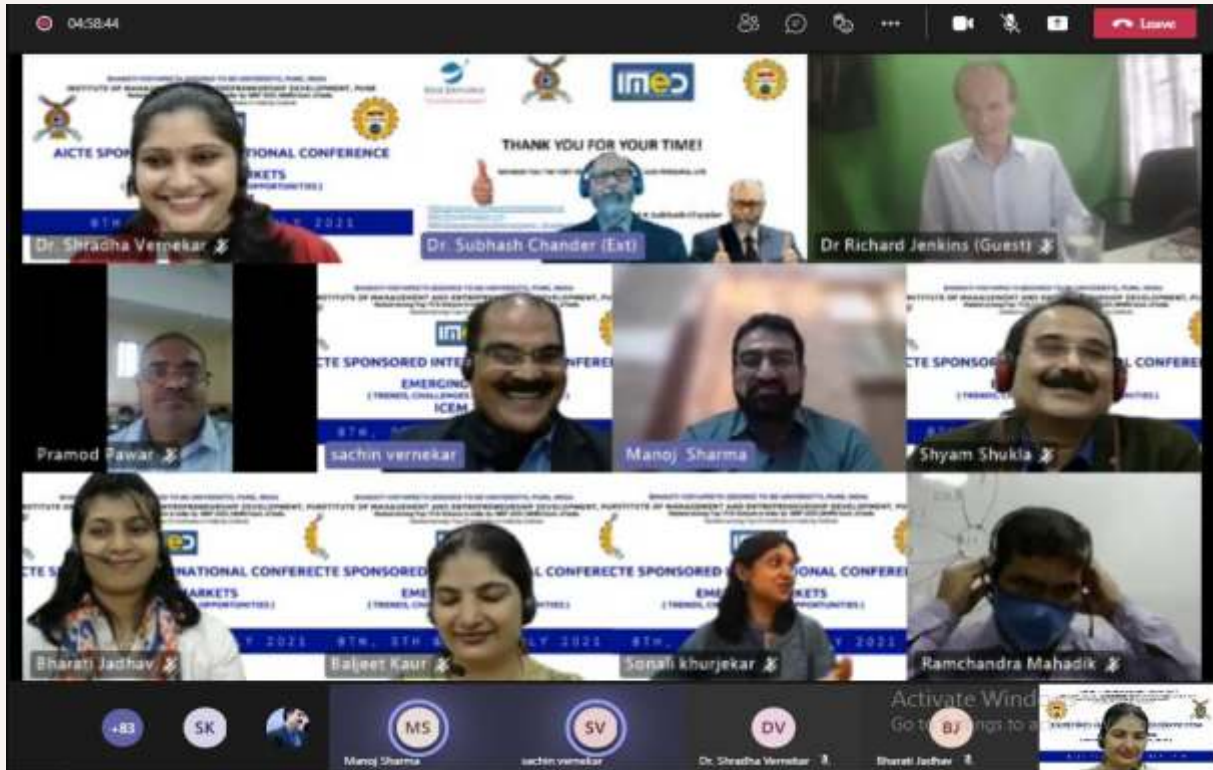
04:58:44

Leave

INSTITUTE OF MANAGEMENT AND ENTREPRENEURSHIP DEVELOPMENT, PUNE

AICTE SPO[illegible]NATIONAL CONFERENCE

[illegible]KETS

8TH, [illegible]LY 2021

imed

THANK YOU FOR YOUR TIME!

Dr. Shradha Vernekar

Dr. Subhash Chander (Ext)

Dr Richard Jenkins (Guest)

Pramod Pawar

CTE SPONSORED INTE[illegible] CONFERE

EMERGING

ICEM

8TH,

sachin vernekar

Manoj Sharma

TE SPONSORED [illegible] CONFERE

Shyam Shukla

TE S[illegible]NATIONAL CONFERE CTE SPONSORED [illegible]L CONFERE CTE SPONSORED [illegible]ONAL CONFERE

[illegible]RKETS

EME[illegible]KETS

EM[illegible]RKETS

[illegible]Y 2021 8TH, 9TH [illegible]LY 2021 8TH, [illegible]Y 2021

Bharati Jadhav

Baljeet Kaur

Sonali khurjekar

Ramchandra Mahadik

+83

SK

MS

Manoj Sharma

SV

sachin vernekar

DV

Dr. Shradha Vernekar

BJ

Bharati Jadhav

Activate Wind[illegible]

Go to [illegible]ngs to a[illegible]